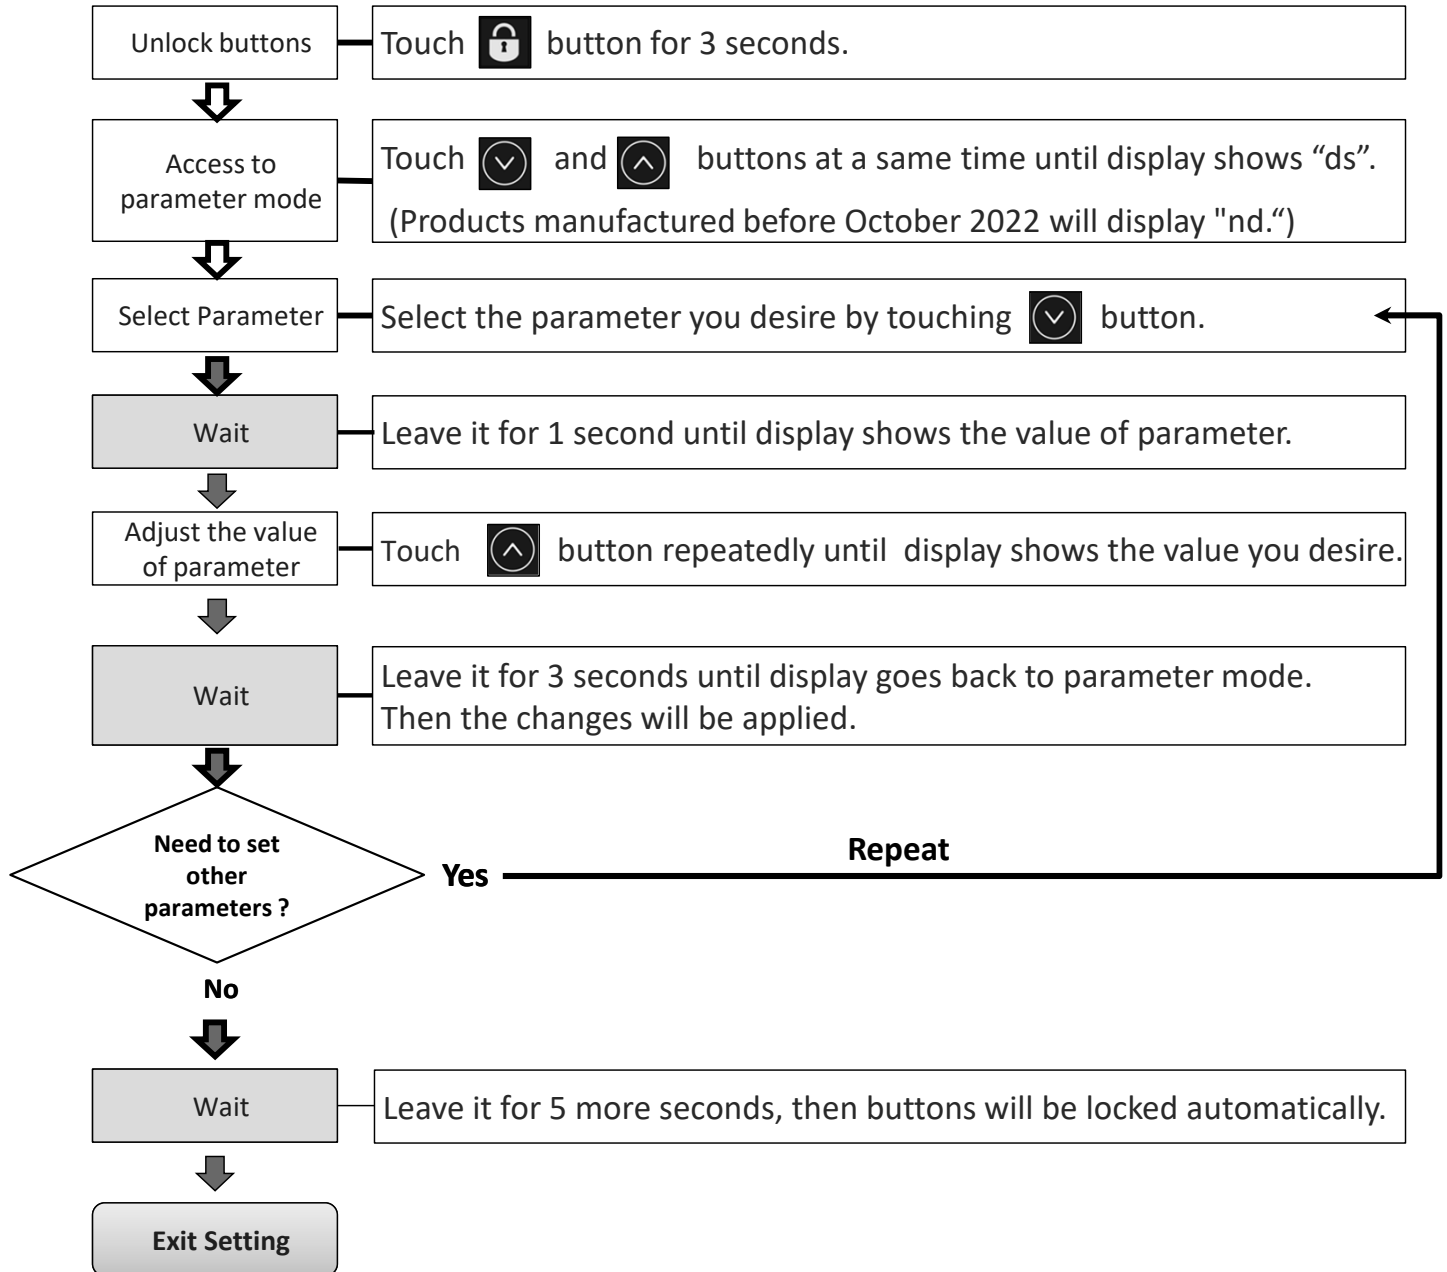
Unlock buttons

Touch button for 3 seconds.

Access to parameter mode

Touch and buttons at a same time until display shows “ds”.
(Products manufactured before October 2022 will display "nd.“)

Select Parameter

Select the parameter you desire by touching button.

Wait

Leave it for 1 second until display shows the value of parameter.

Adjust the value of parameter

Touch button repeatedly until display shows the value you desire.

Wait

Leave it for 3 seconds until display goes back to parameter mode.
Then the changes will be applied.

Need to set other parameters ?

Yes

Repeat

No

Wait

Leave it for 5 more seconds, then buttons will be locked automatically.

Exit Setting